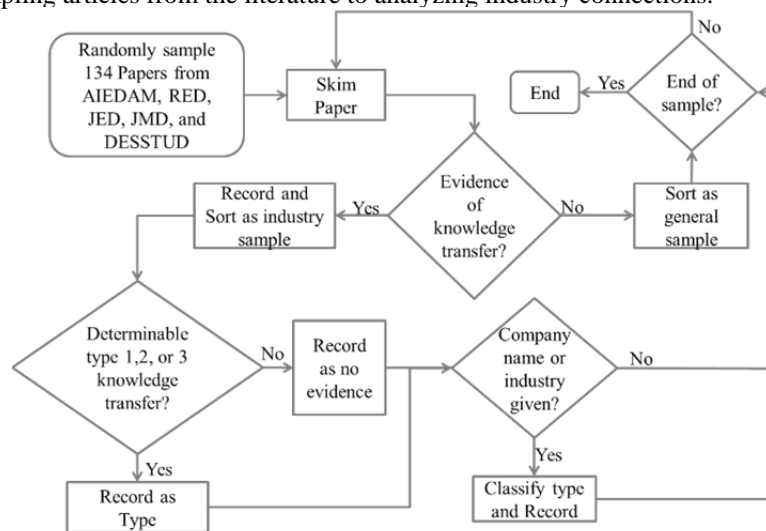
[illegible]ping articles from the literature to analyzing industry connections.

Randomly sample 134 Papers from AIEDAM, RED, JED, JMD, and DESSTUD

Skim Paper

No

End

Yes

End of sample?

Record and Sort as industry sample

Yes

Evidence of knowledge transfer?

No

Sort as general sample

Determinable type 1,2, or 3 knowledge transfer?

No

Record as no evidence

Company name or industry given?

No

Yes

Yes

Record as Type

Classify type and Record